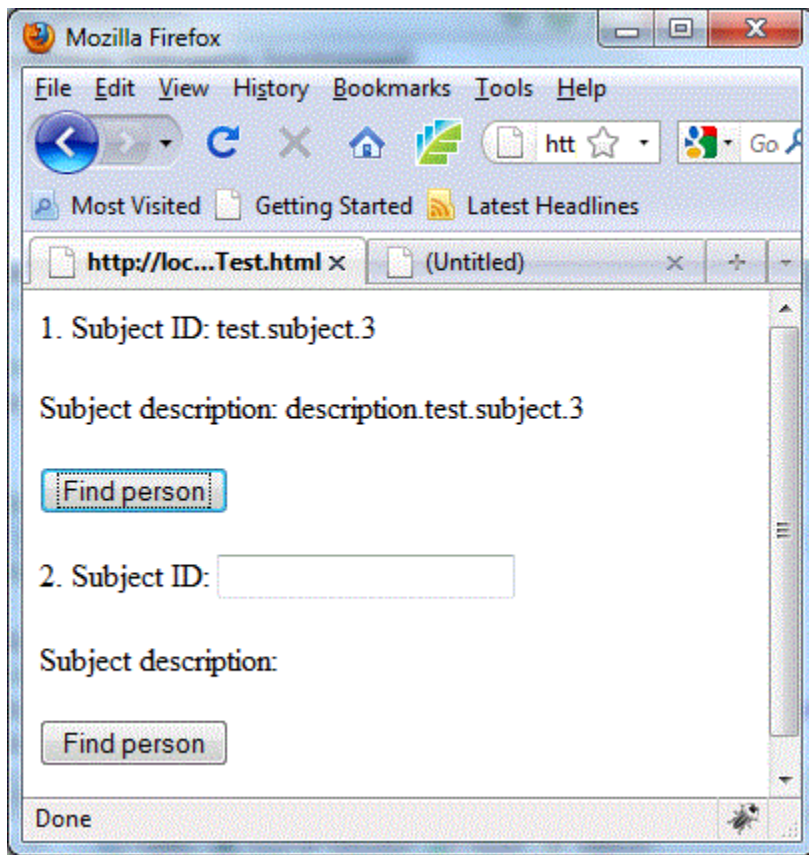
Mozilla Firefox

File Edit View History Bookmarks Tools Help

htt

Go

Most Visited Getting Started Latest Headlines

http://loc...Test.html × (Untitled) ×

1. Subject ID: test.subject.3

Subject description: description.test.subject.3

Find person

2. Subject ID:

Subject description:

Find person

Done